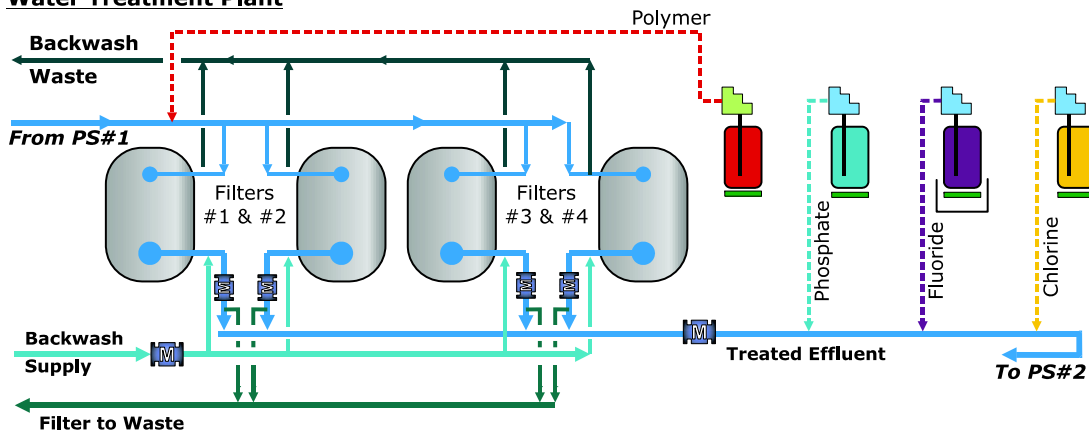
Water Treatment Plant

Polymer

Backwash Waste

From PS#1

Filters #1 & #2

Filters #3 & #4

Phosphate

Fluoride

Chlorine

M

M

M

M

Backwash Supply

M

M

Treated Effluent

To PS#2

Filter to Waste